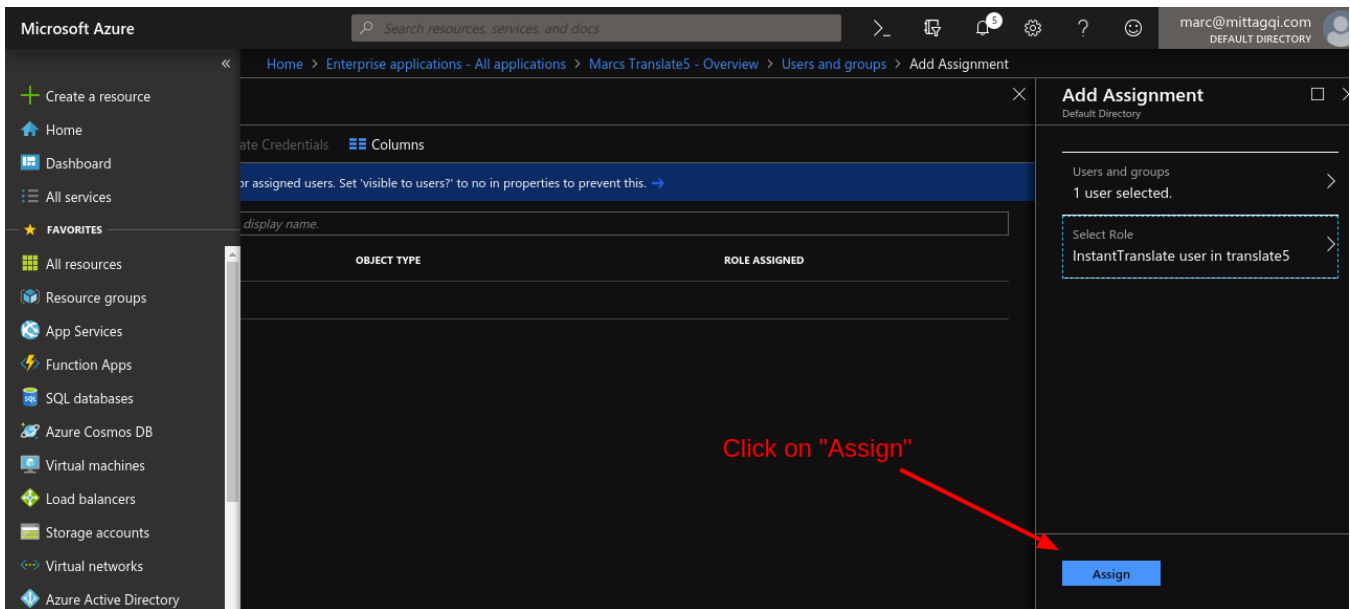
Microsoft Azure

Search resources, services, and docs

5

marc@mittagqi.com
DEFAULT DIRECTORY

«

Home > Enterprise applications - All applications > Marcs Translate5 - Overview > Users and groups > Add Assignment

Create a resource
Home
Dashboard
All services
FAVORITES
All resources
Resource groups
App Services
Function Apps
SQL databases
Azure Cosmos DB
Virtual machines
Load balancers
Storage accounts
Virtual networks
Azure Active Directory

ate Credentials Columns

or assigned users. Set 'visible to users?' to no in properties to prevent this. →

display name.

OBJECT TYPE

ROLE ASSIGNED

Add Assignment
Default Directory

Users and groups
1 user selected.

Select Role
InstantTranslate user in translate5

Click on "Assign"

Assign